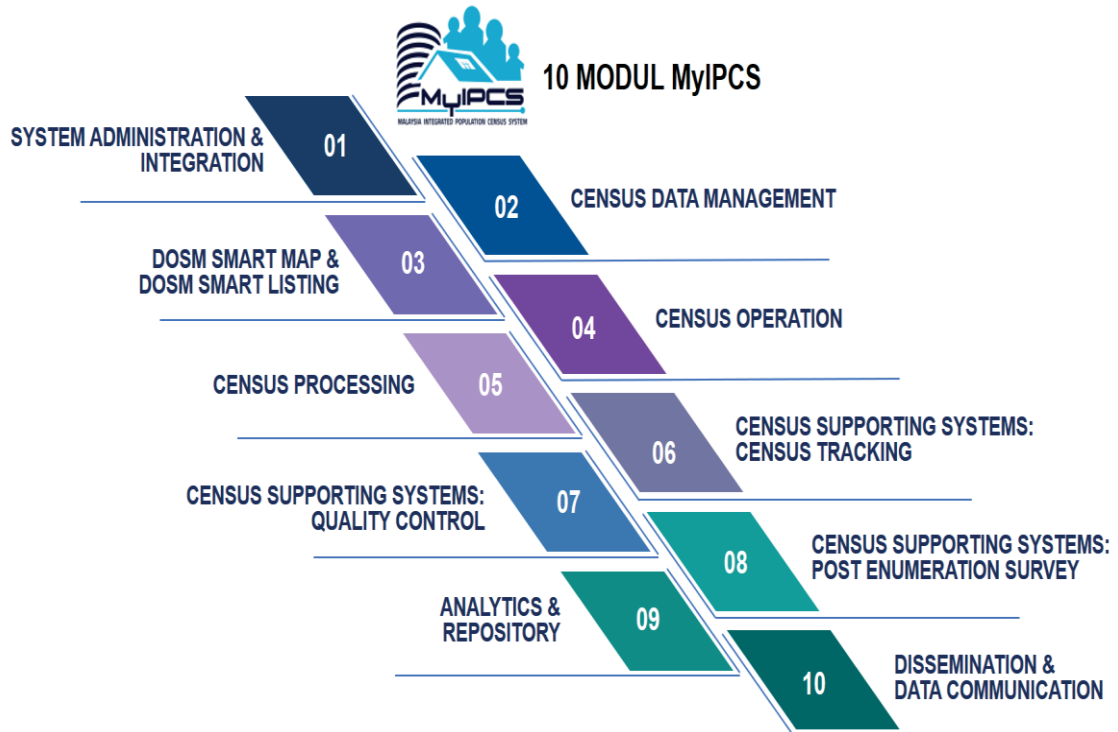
MyIPCS
MALAYSIA INTEGRATED POPULATION CENSUS SYSTEM

10 MODUL MyIPCS

01
SYSTEM ADMINISTRATION & INTEGRATION

02
CENSUS DATA MANAGEMENT

03
DOSM SMART MAP & DOSM SMART LISTING

04
CENSUS OPERATION

05
CENSUS PROCESSING

06
CENSUS SUPPORTING SYSTEMS: CENSUS TRACKING

07
CENSUS SUPPORTING SYSTEMS: QUALITY CONTROL

08
CENSUS SUPPORTING SYSTEMS: POST ENUMERATION SURVEY

09
ANALYTICS & REPOSITORY

10
DISSEMINATION & DATA COMMUNICATION